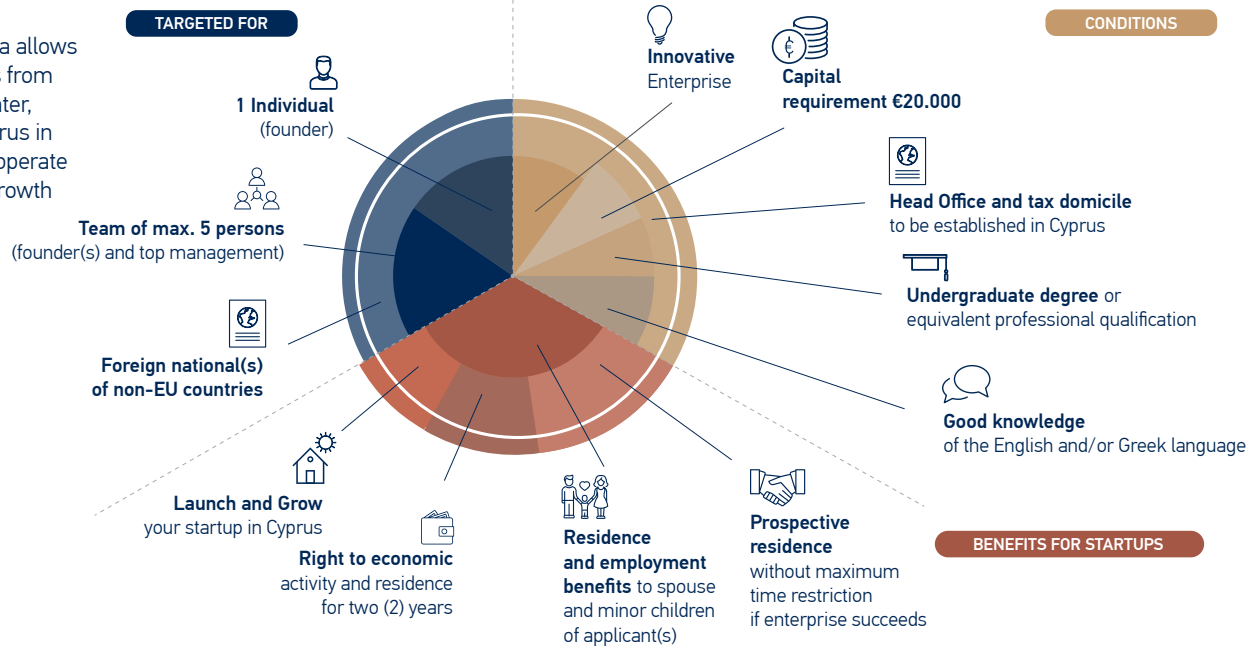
a allows
s from
nter,
rus in
operate
rowth

TARGETED FOR

CONDITIONS

Innovative
Enterprise

Capital
requirement €20.000

1 Individual
(founder)

Team of max. 5 persons
(founder(s) and top management)

Head Office and tax domicile
to be established in Cyprus

Undergraduate degree or
equivalent professional qualification

Foreign national(s)
of non-EU countries

Good knowledge
of the English and/or Greek language

Launch and Grow
your startup in Cyprus

Right to economic
activity and residence
for two (2) years

Residence
and employment
benefits to spouse
and minor children
of applicant(s)

Prospective
residence
without maximum
time restriction
if enterprise succeeds

BENEFITS FOR STARTUPS